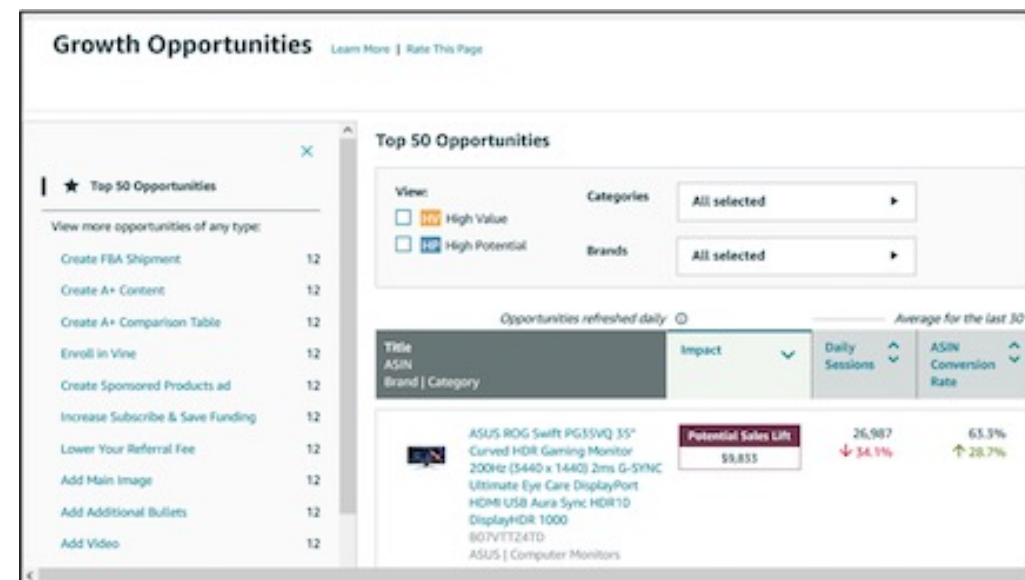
Growth Opportunities Learn More | Rate This Page

×

★ Top 50 Opportunities

View more opportunities of any type:

| | |
|---|---|
| Create FBA Shipment | 12 |
| Create A+ Content | 12 |
| Create A+ Comparison Table | 12 |
| Enroll in Vine | 12 |
| Create Sponsored Products ad | 12 |
| Increase Subscribe & Save Funding | 12 |
| Lower Your Referral Fee | 12 |
| Add Main Image | 12 |
| Add Additional Bullets | 12 |
| Add Video | 12 |

Top 50 Opportunities

View:
HV High Value
HP High Potential

Categories All selected ▸

Brands All selected ▸

Opportunities refreshed daily ⓘ

Average for the last 30

| Title ASIN Brand \| Category | Impact | Daily Sessions | ASIN Conversion Rate |
|---|---|---|---|
| ASUS ROG Swift PG35VQ 35" Curved HDR Gaming Monitor 200Hz (3440 x 1440) 2ms G-SYNC Ultimate Eye Care DisplayPort HDMI USB Aura Sync HDR10 DisplayHDR 1000 B07VTT24TD ASUS \| Computer Monitors | Potential Sales Lift $9,833 | 26,987 ↓ 34.1% | 63.3% ↑ 28.7% |